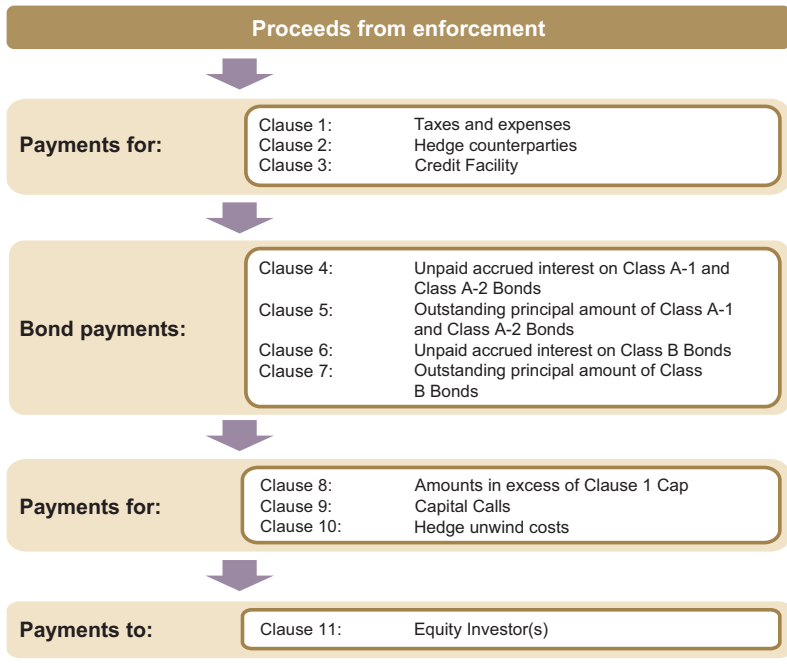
Proceeds from enforcement

Payments for:

Clause 1: Taxes and expenses
Clause 2: Hedge counterparties
Clause 3: Credit Facility

Bond payments:

Clause 4: Unpaid accrued interest on Class A-1 and Class A-2 Bonds
Clause 5: Outstanding principal amount of Class A-1 and Class A-2 Bonds
Clause 6: Unpaid accrued interest on Class B Bonds
Clause 7: Outstanding principal amount of Class B Bonds

Payments for:

Clause 8: Amounts in excess of Clause 1 Cap
Clause 9: Capital Calls
Clause 10: Hedge unwind costs

Payments to:

Clause 11: Equity Investor(s)